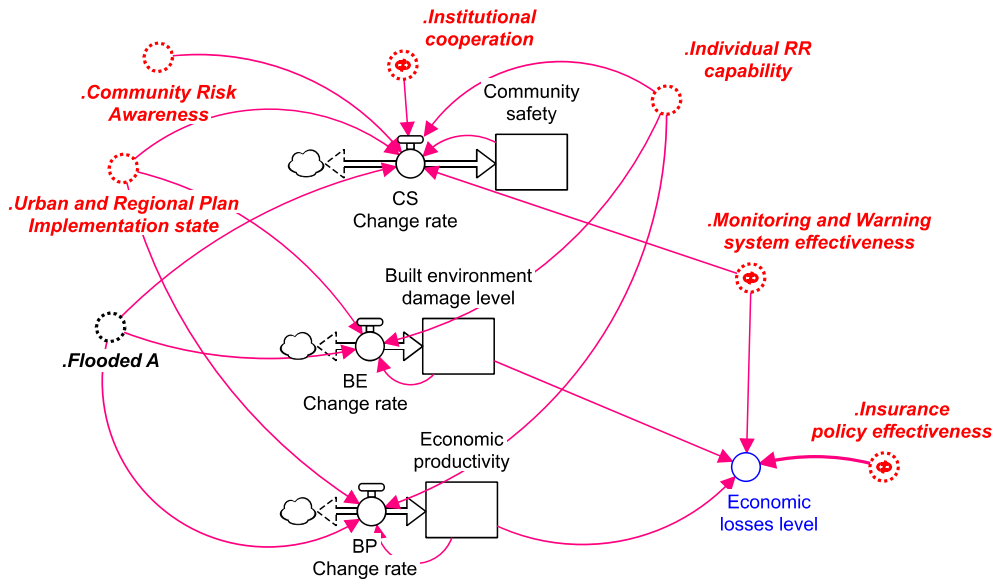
.Institutional cooperation

.Individual RR capability

.Community Risk Awareness

Community safety

.Urban and Regional Plan Implementation state

CS Change rate

.Monitoring and Warning system effectiveness

Built environment damage level

.Flooded A

BE Change rate

.Insurance policy effectiveness

Economic productivity

Economic losses level

BP Change rate